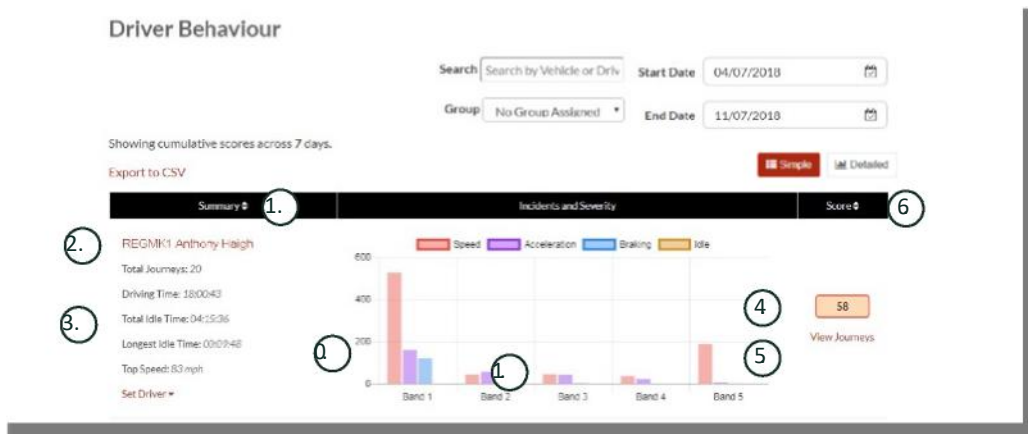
Driver Behaviour

Search Search by Vehicle or Driv Start Date 04/07/2018

Group No Group Assigned End Date 11/07/2018

Showing cumulative scores across 7 days.

Export to CSV

Simple Detailed

| Summary ⇕ 1. | Incidents and Severity | Score ⇕ 6 |
|---|---|---|

2. REGMK1 Anthony Haigh

Total Journeys: 20

Driving Time: 18:00:43

3. Total Idle Time: 04:15:36

Longest Idle Time: 00:09:48

Top Speed: 83 mph

Set Driver ▾

Speed Acceleration Braking Idle

600

400

200

0

Band 1 Band 2 Band 3 Band 4 Band 5

0

1

4 58

View Journeys

5